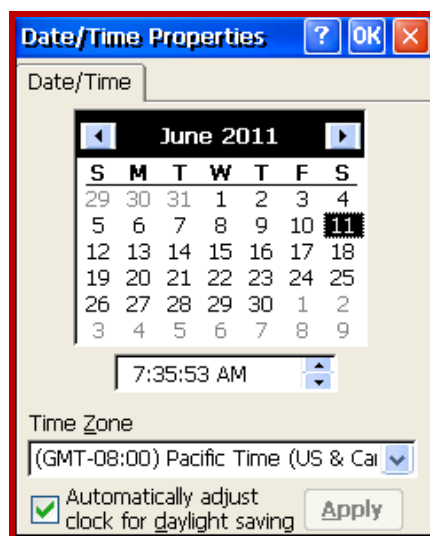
Date/Time Properties ? OK ×

Date/Time

June 2011

| S | M | T | W | T | F | S |
|---|---|---|---|---|---|---|
| 29 | 30 | 31 | 1 | 2 | 3 | 4 |
| 5 | 6 | 7 | 8 | 9 | 10 | 11 |
| 12 | 13 | 14 | 15 | 16 | 17 | 18 |
| 19 | 20 | 21 | 22 | 23 | 24 | 25 |
| 26 | 27 | 28 | 29 | 30 | 1 | 2 |
| 3 | 4 | 5 | 6 | 7 | 8 | 9 |

7:35:53 AM

Time Zone

(GMT-08:00) Pacific Time (US & Ca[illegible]

Automatically adjust clock for daylight saving

Apply